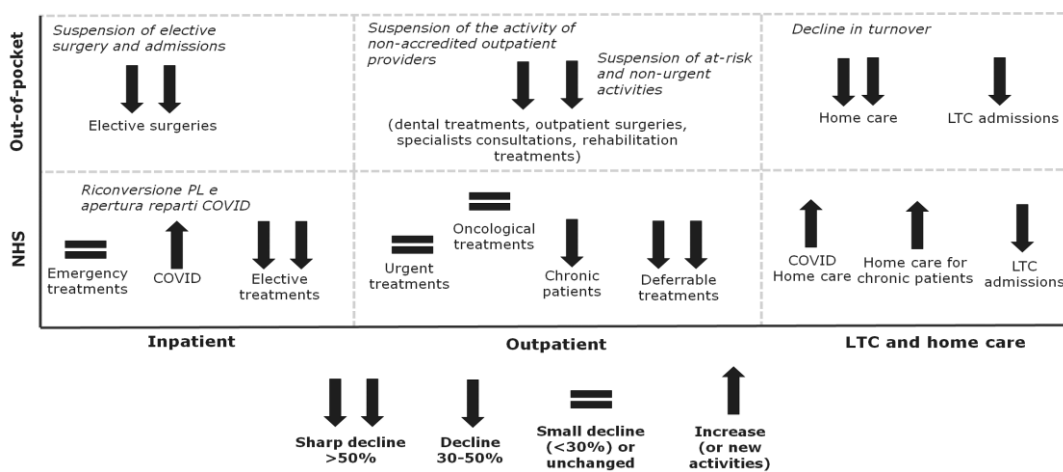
Out-of-pocket

Suspension of elective surgery and admissions

Elective surgeries

Suspension of the activity of non-accredited outpatient providers

Suspension of at-risk and non-urgent activities

(dental treatments, outpatient surgeries, specialists consultations, rehabilitation treatments)

Decline in turnover

Home care

LTC admissions

NHS

Riconversione PL e apertura reparti COVID

Emergency treatments

COVID

Elective treatments

Urgent treatments

Oncological treatments

Chronic patients

Deferrable treatments

COVID Home care

Home care for chronic patients

LTC admissions

Inpatient

Outpatient

LTC and home care

Sharp decline >50%

Decline 30-50%

Small decline (<30%) or unchanged

Increase (or new activities)